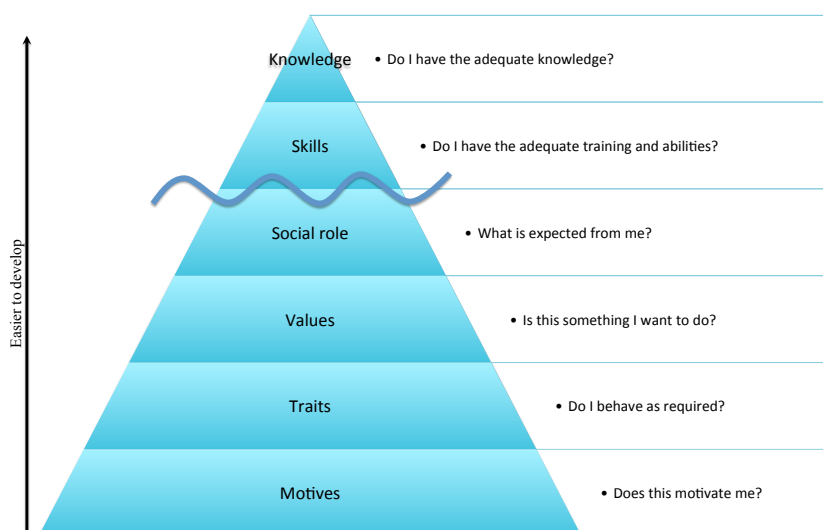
Easier to develop

Knowledge
• Do I have the adequate knowledge?

Skills
• Do I have the adequate training and abilities?

Social role
• What is expected from me?

Values
• Is this something I want to do?

Traits
• Do I behave as required?

Motives
• Does this motivate me?